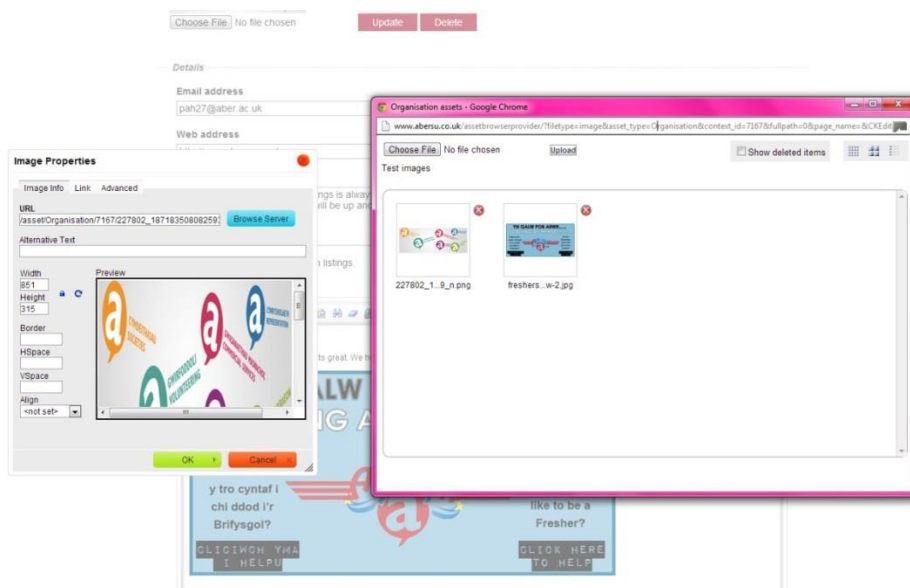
Choose File No file chosen

Update Delete

Details

Email address

pah27@aber.ac.uk

Web address

Image Properties

Image Info Link Advanced

URL

/asset/Organisation/7167/227802_187183508082593

Browse Server

Alternative Text

Width

851

Height

315

Preview

Border

HSpace

VSpace

Align

<not set>

OK

Cancel

ngs is alway
vill be up an

n listings.

ts great. We h

ALW
IG A

y tro cyntaf i chi ddod i'r Brifysgol?

like to be a Fresher?

CLICIWCH YMA I HELPU

CLICK HERE TO HELP

Organisation assets - Google Chrome

www.abersu.co.uk/assetbrowserprovider/?filetype=image&asset_type=Organisation&context_id=7167&fullpath=0&page_name=&CKEdit

Choose File No file chosen

Upload

Show deleted items

Test images

227802_1...9_n.png

freshers...w-2.jpg